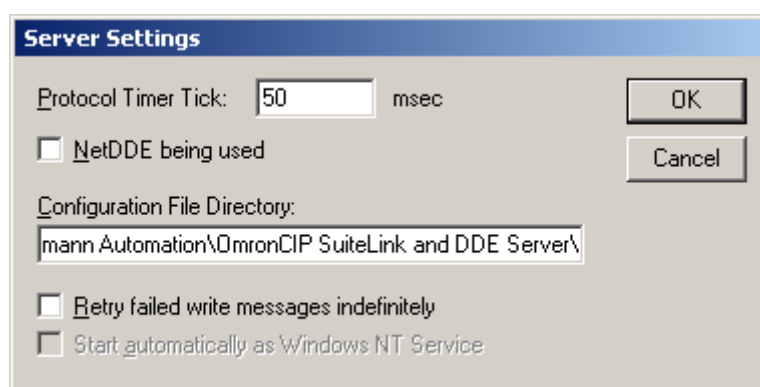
Server Settings

Protocol Timer Tick: 50 msec

NetDDE being used

Configuration File Directory:

mann Automation\OmronCIP SuiteLink and DDE Server\

Retry failed write messages indefinitely

Start automatically as Windows NT Service

OK

Cancel